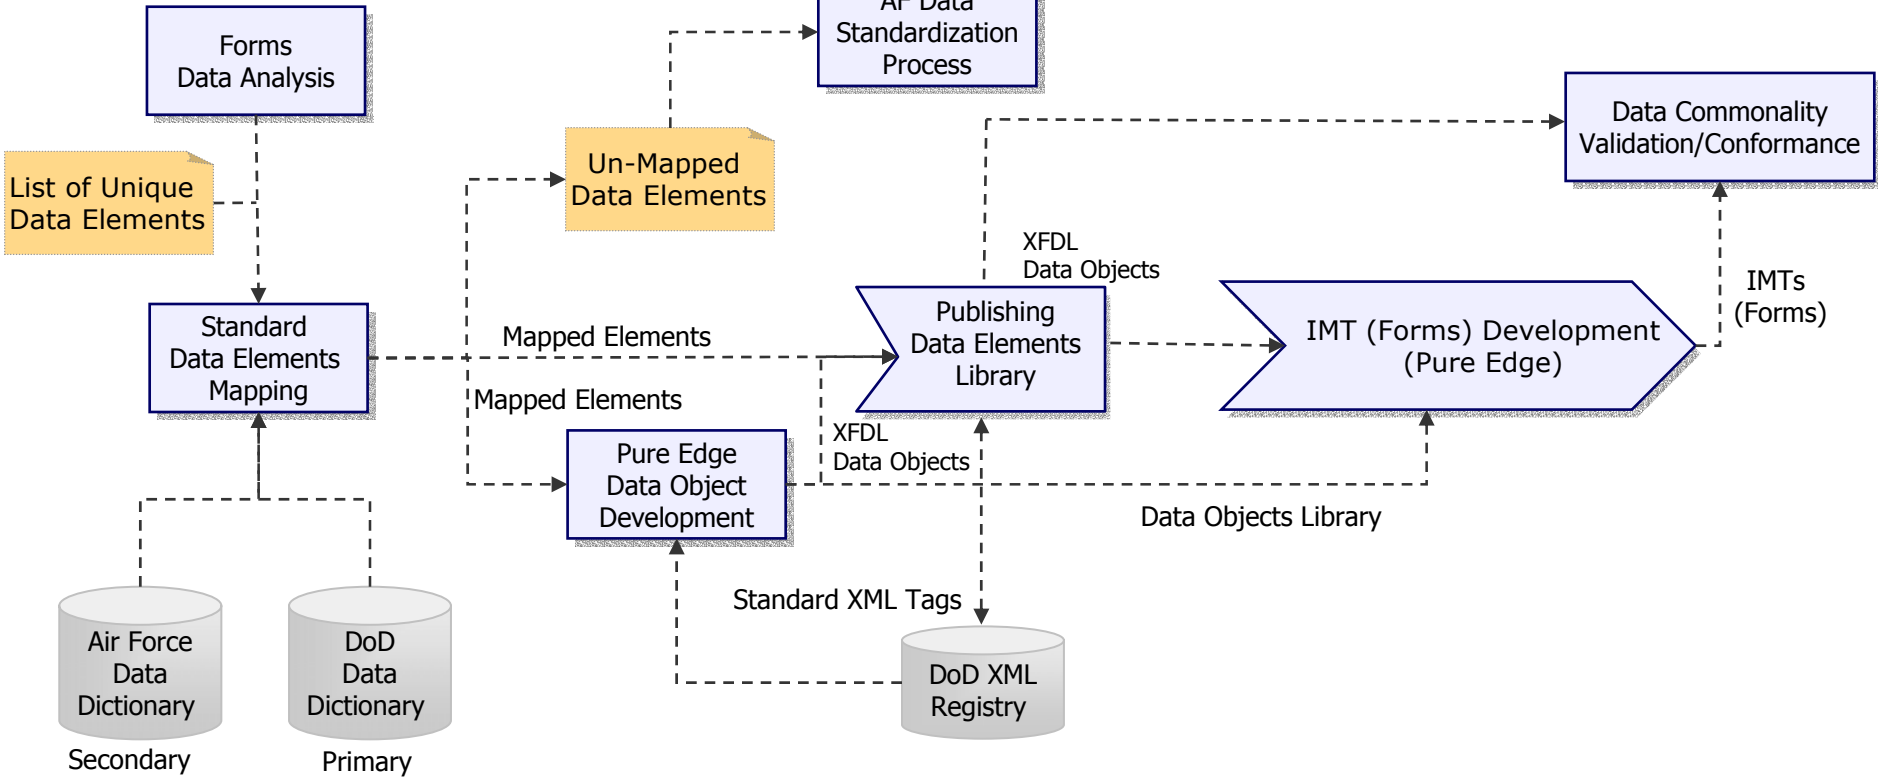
Forms
Data Analysis

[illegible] Data
Standardization
Process

List of Unique
Data Elements

Un-Mapped
Data Elements

Data Commonality
Validation/Conformance

XFDL
Data Objects

Standard
Data Elements
Mapping

Mapped Elements

Publishing
Data Elements
Library

IMT (Forms) Development
(Pure Edge)

IMTs
(Forms)

Mapped Elements

Pure Edge
Data Object
Development

XFDL
Data Objects

Data Objects Library

Standard XML Tags

Air Force
Data
Dictionary

Secondary

DoD
Data
Dictionary

Primary

DoD XML
Registry